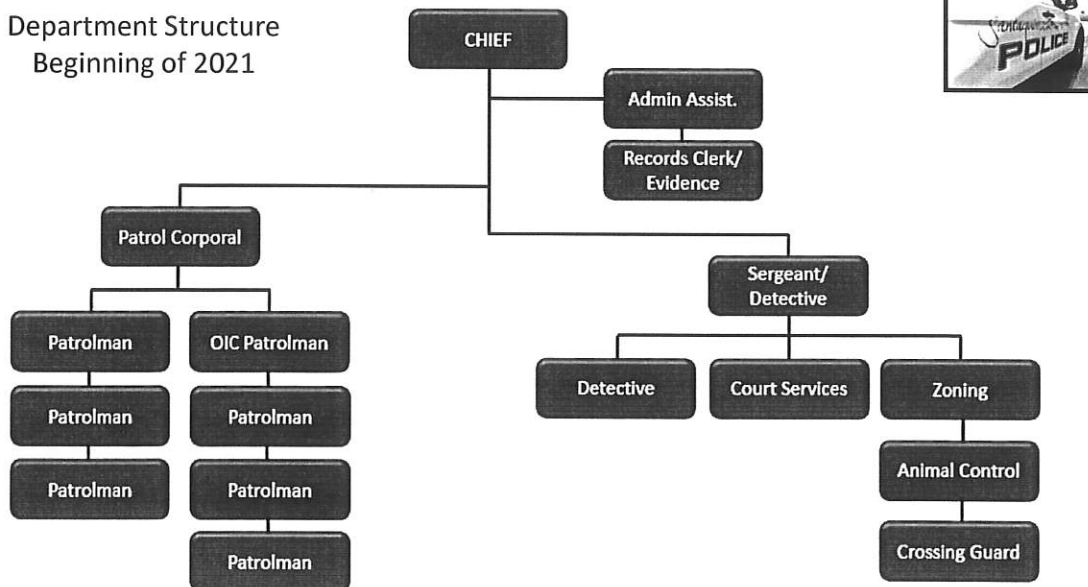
Department Structure
Beginning of 2021

POLICE

CHIEF

Admin Assist.

Records Clerk/ Evidence

Patrol Corporal

Sergeant/ Detective

Patrolman

Patrolman

Patrolman

OIC Patrolman

Patrolman

Patrolman

Patrolman

Detective

Court Services

Zoning

Animal Control

Crossing Guard